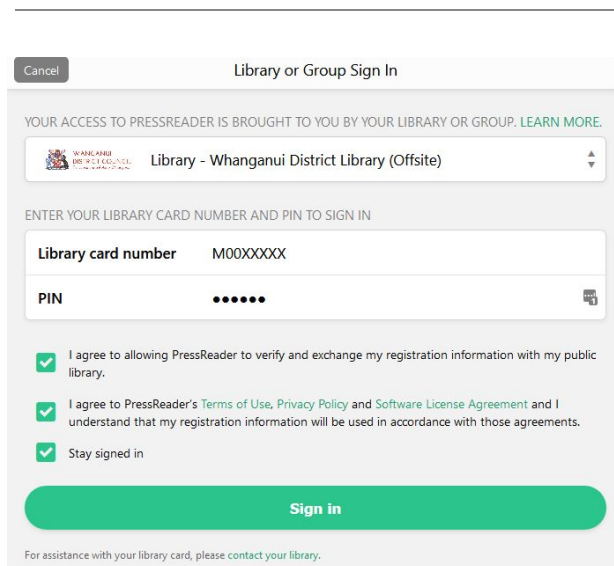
Cancel

Library or Group Sign In

YOUR ACCESS TO PRESSREADER IS BROUGHT TO YOU BY YOUR LIBRARY OR GROUP. LEARN MORE.

WANGANUI DISTRICT COUNCIL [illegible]

Library - Whanganui District Library (Offsite)

ENTER YOUR LIBRARY CARD NUMBER AND PIN TO SIGN IN

Library card number M00XXXXX

PIN ••••••

I agree to allowing PressReader to verify and exchange my registration information with my public library.

I agree to PressReader's Terms of Use, Privacy Policy and Software License Agreement and I understand that my registration information will be used in accordance with those agreements.

Stay signed in

Sign in

For assistance with your library card, please contact your library.